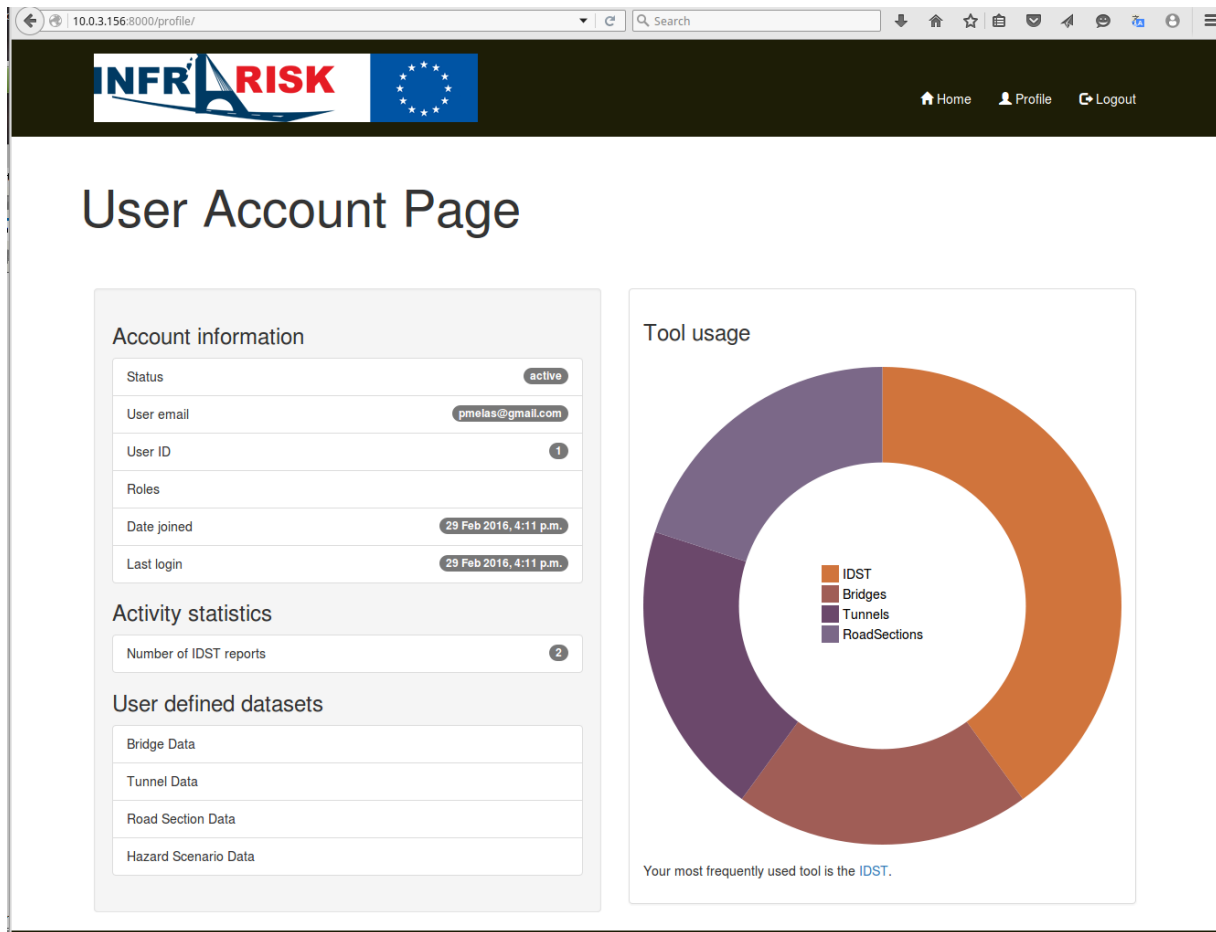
10.0.3.156:8000/profile/

Search

INFRARISK

Home Profile Logout

User Account Page

Account information

| Status | active |
|---|---|
| User email | pmelas@gmail.com |
| User ID | 1 |
| Roles | |
| Date joined | 29 Feb 2016, 4:11 p.m. |
| Last login | 29 Feb 2016, 4:11 p.m. |

Activity statistics

| Number of IDST reports | 2 |
|---|---|

User defined datasets

Bridge Data

Tunnel Data

Road Section Data

Hazard Scenario Data

Tool usage

IDST
Bridges
Tunnels
RoadSections

Your most frequently used tool is the IDST.